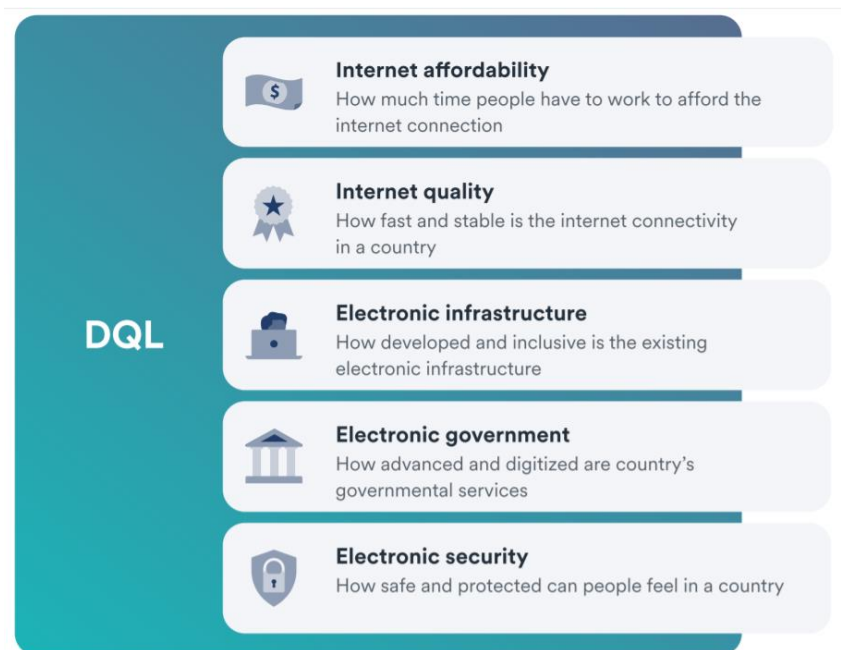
DQL

Internet affordability
How much time people have to work to afford the internet connection

Internet quality
How fast and stable is the internet connectivity in a country

Electronic infrastructure
How developed and inclusive is the existing electronic infrastructure

Electronic government
How advanced and digitized are country's governmental services

Electronic security
How safe and protected can people feel in a country